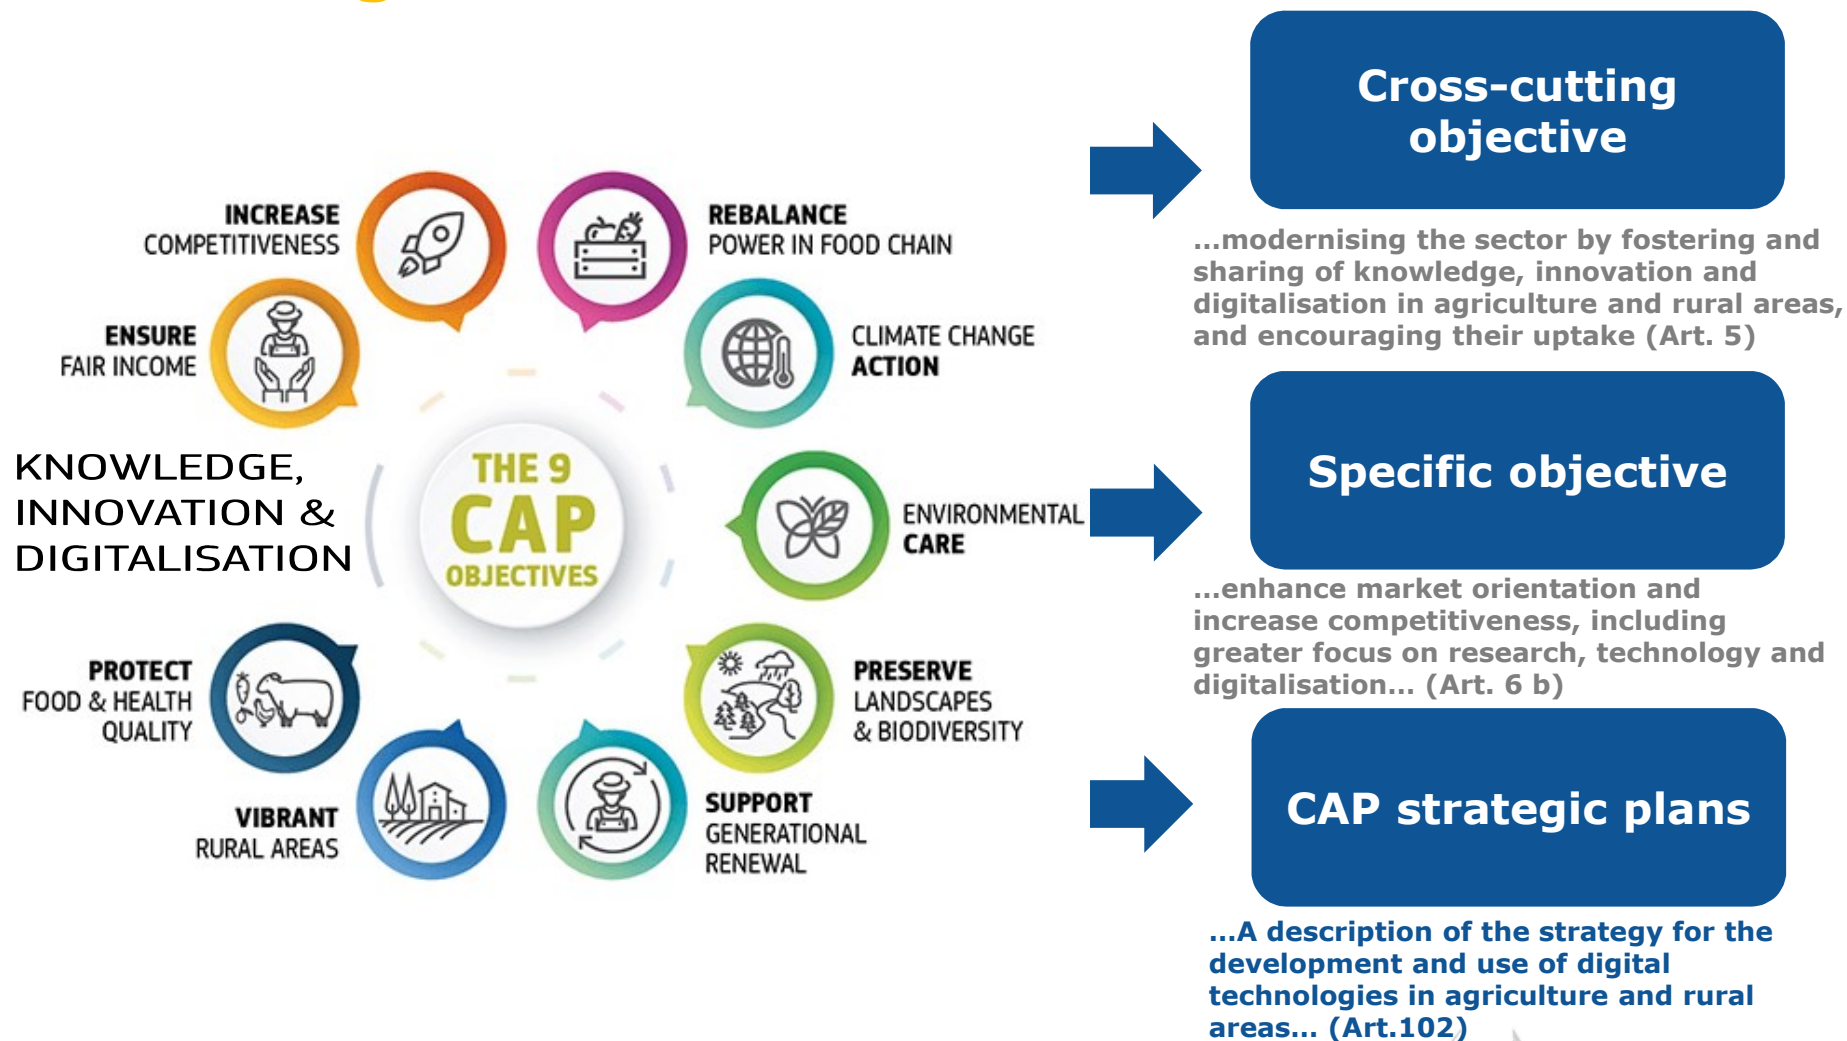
INCREASE COMPETITIVENESS

REBALANCE POWER IN FOOD CHAIN

ENSURE FAIR INCOME

CLIMATE CHANGE ACTION

KNOWLEDGE, INNOVATION & DIGITALISATION

THE 9 CAP OBJECTIVES

ENVIRONMENTAL CARE

PROTECT FOOD & HEALTH QUALITY

PRESERVE LANDSCAPES & BIODIVERSITY

VIBRANT RURAL AREAS

SUPPORT GENERATIONAL RENEWAL

Cross-cutting objective

...modernising the sector by fostering and sharing of knowledge, innovation and digitalisation in agriculture and rural areas, and encouraging their uptake (Art. 5)

Specific objective

...enhance market orientation and increase competitiveness, including greater focus on research, technology and digitalisation... (Art. 6 b)

CAP strategic plans

...A description of the strategy for the development and use of digital technologies in agriculture and rural areas... (Art.102)